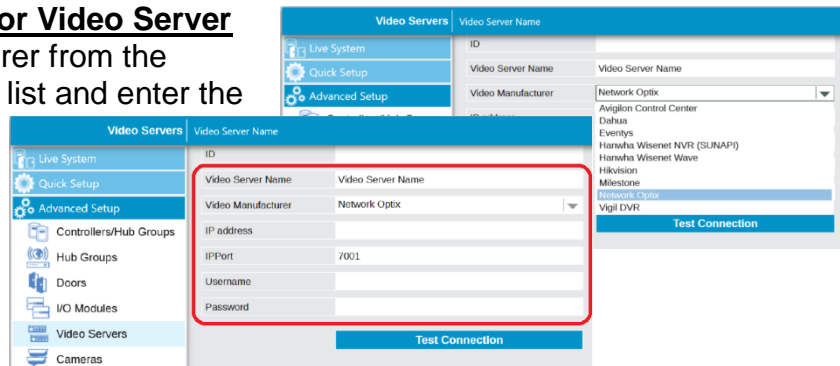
or Video Server
rer from the
list and enter the

Video Servers | Video Server Name

Live System
Quick Setup
Advanced Setup

ID
Video Server Name | Video Server Name
Video Manufacturer | Network Optix

Avigilon Control Center
Dahua
Eventys
Hanwha Wisenet NVR (SUNAPI)
Hanwha Wisenet Wave
Hikvision
Milestone
Network Optix
Vigil DVR

Test Connection

Video Servers | Video Server Name

Live System
Quick Setup
Advanced Setup
Controllers/Hub Groups
Hub Groups
Doors
I/O Modules
Video Servers
Cameras

ID
Video Server Name | Video Server Name
Video Manufacturer | Network Optix
IP address
IPPort | 7001
Username
Password

Test Connection